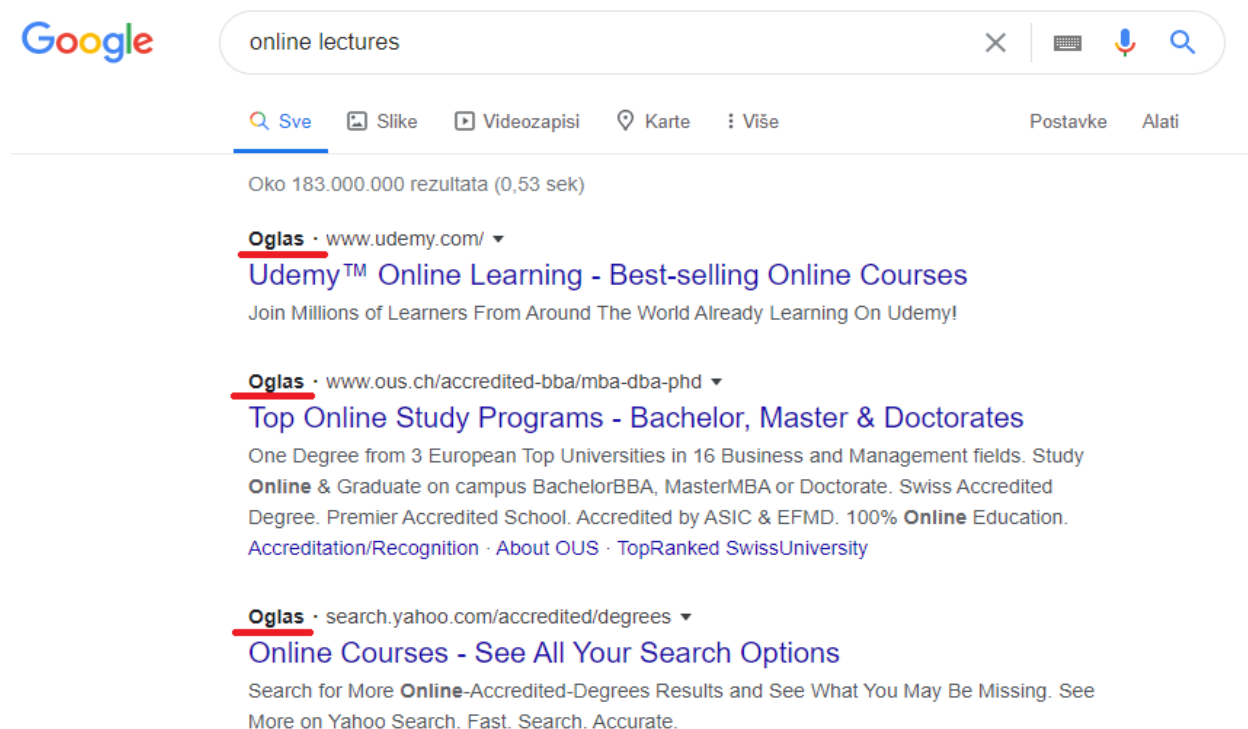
Google

online lectures

Sve  Slike  Videozapisi  Karte  ⋮ Više  Postavke  Alati

Oko 183.000.000 rezultata (0,53 sek)

Oglas · www.udemy.com/
Udemy™ Online Learning - Best-selling Online Courses
Join Millions of Learners From Around The World Already Learning On Udemy!

Oglas · www.ous.ch/accredited-bba/mba-dba-phd
Top Online Study Programs - Bachelor, Master & Doctorates
One Degree from 3 European Top Universities in 16 Business and Management fields. Study **Online** & Graduate on campus BachelorBBA, MasterMBA or Doctorate. Swiss Accredited Degree. Premier Accredited School. Accredited by ASIC & EFMD. 100% **Online** Education.
Accreditation/Recognition · About OUS · TopRanked SwissUniversity

Oglas · search.yahoo.com/accredited/degrees
Online Courses - See All Your Search Options
Search for More **Online**-Accredited-Degrees Results and See What You May Be Missing. See More on Yahoo Search. Fast. Search. Accurate.